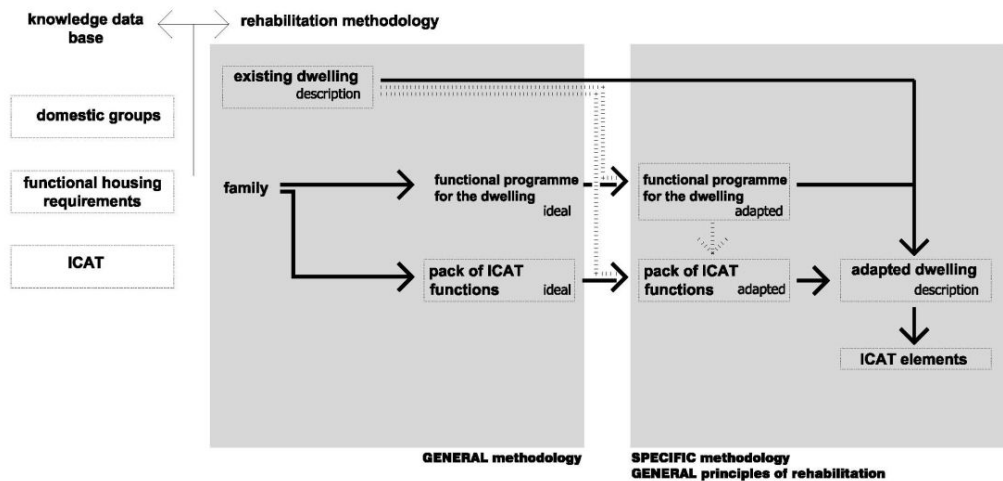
knowledge data base

rehabilitation methodology

domestic groups

functional housing requirements

ICAT

existing dwelling
description

family

functional programme for the dwelling
ideal

pack of ICAT functions
ideal

functional programme for the dwelling
adapted

pack of ICAT functions
adapted

adapted dwelling
description

ICAT elements

GENERAL methodology

SPECIFIC methodology
GENERAL principles of rehabilitation